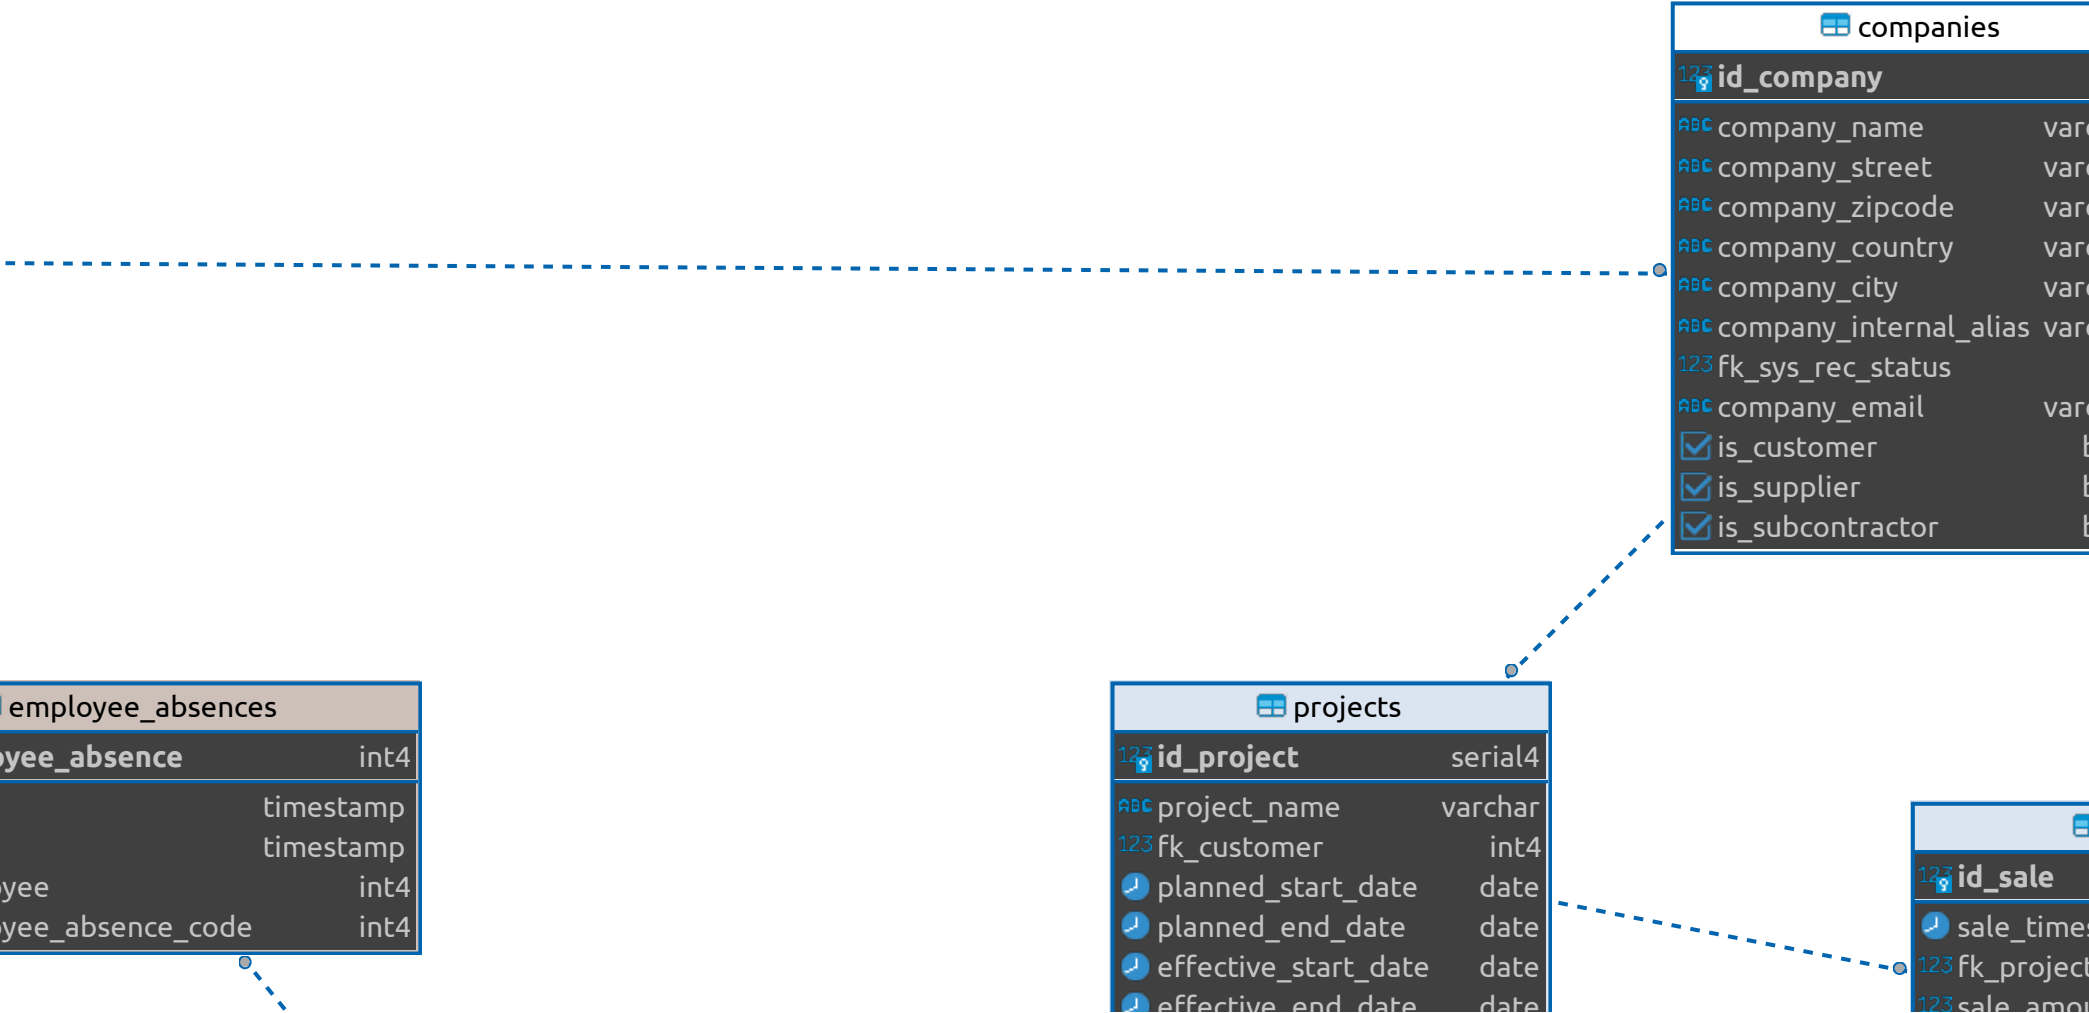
companies
123 id_company
ABC company_name var
ABC company_street var
ABC company_zipcode var
ABC company_country var
ABC company_city var
ABC company_internal_alias var
123 fk_sys_rec_status
ABC company_email var
is_customer
is_supplier
is_subcontractor

employee_absences
yee_absence int4
timestamp
timestamp
yee int4
yee_absence_code int4

projects
123 id_project serial4
ABC project_name varchar
123 fk_customer int4
planned_start_date date
planned_end_date date
effective_start_date date
effective_end_date date

123 id_sale
sale_time
123 fk_project
123 sale_amo